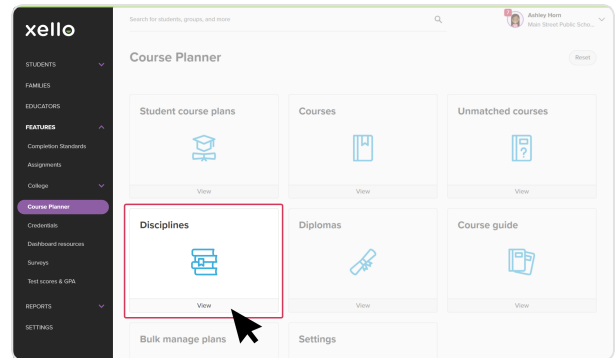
xello

STUDENTS
FAMILIES
EDUCATORS
FEATURES
Completion Standards
Assignments
College
Course Planner
Credentials
Dashboard resources
Surveys
Test scores & GPA
REPORTS
SETTINGS

Search for students, groups, and more

2 Ashley Horn
Main Street Public Scho...

Course Planner

Reset

Student course plans
View

Courses
View

Unmatched courses
View

Disciplines
View

Diplomas
View

Course guide
View

Bulk manage plans

Settings